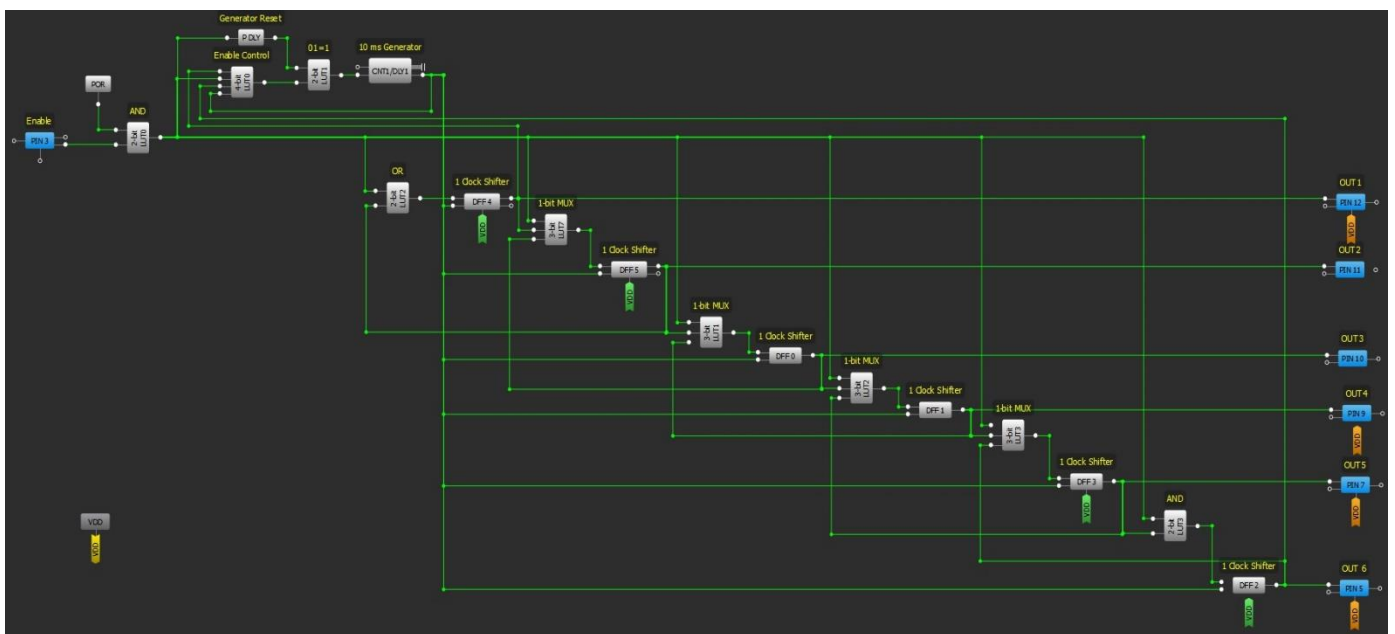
Generator Reset
P DLY
Enable Control
01=1
10 ms Generator
4-bit LUT0
2-bit LUT1
CNT1/DLY1
POR
AND
Enable
PIN 3
2-bit LUT0
OR
2-bit LUT2
1 Clock Shifter
DFF 4
VDD
1-bit MUX
3-bit LUT7
1 Clock Shifter
DFF 5
VDD
1-bit MUX
3-bit LUT1
1 Clock Shifter
DFF 0
1-bit MUX
3-bit LUT2
1 Clock Shifter
DFF 1
1-bit MUX
3-bit LUT3
1 Clock Shifter
DFF 3
VDD
AND
2-bit LUT3
1 Clock Shifter
DFF 2
VDD
OUT 1
PIN 12
VDD
OUT 2
PIN 11
OUT3
PIN 10
OUT4
PIN 9
VDD
OUT5
PIN 7
VDD
OUT 6
PIN 5
VDD
VDD
VDD